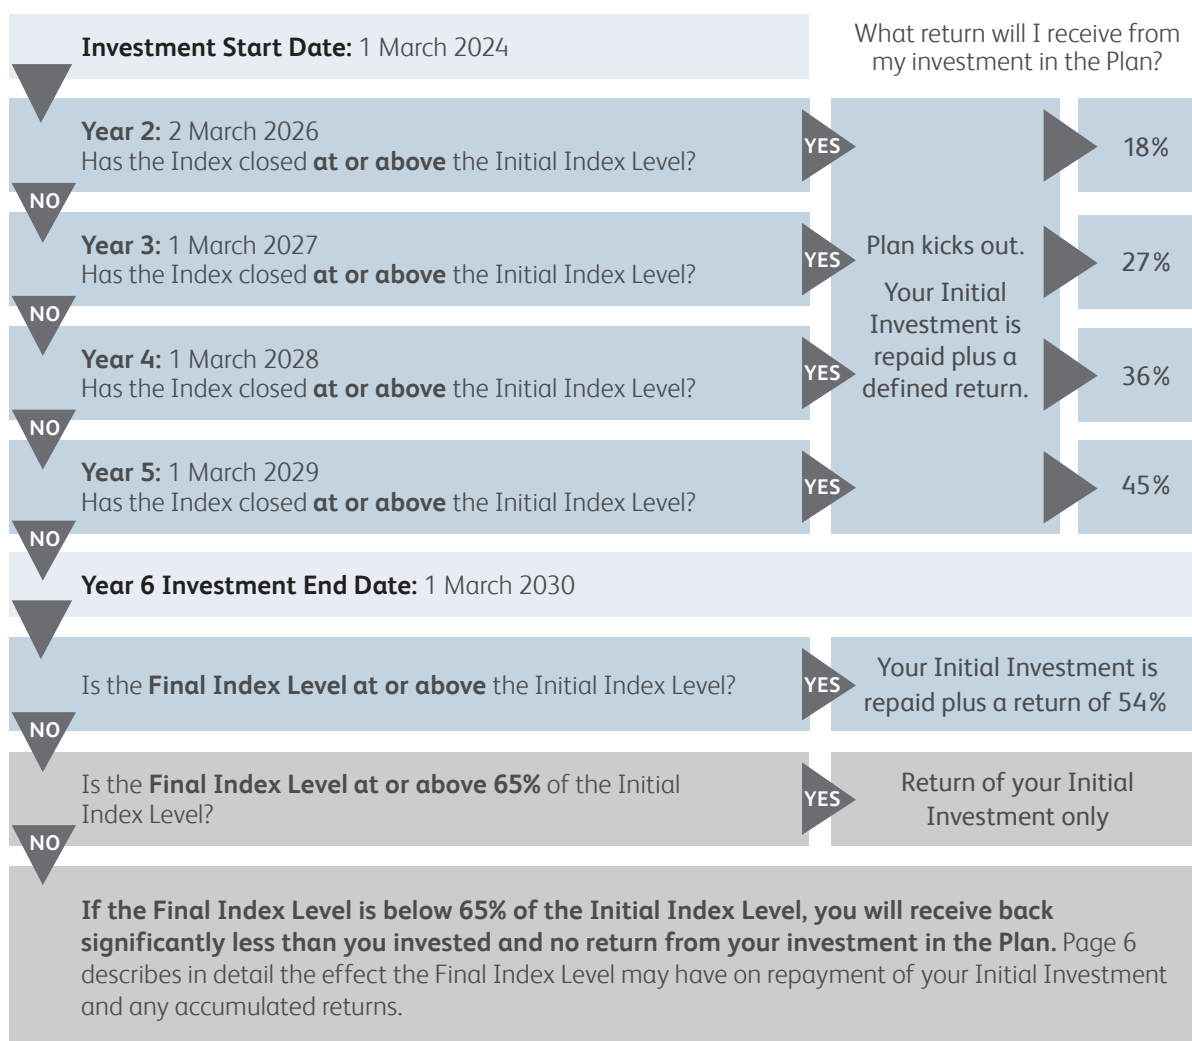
**Investment Start Date:** 1 March 2024

What return will I receive from my investment in the Plan?

**Year 2:** 2 March 2026
Has the Index closed **at or above** the Initial Index Level?

YES

18%

NO

**Year 3:** 1 March 2027
Has the Index closed **at or above** the Initial Index Level?

YES

Plan kicks out.

Your Initial Investment is repaid plus a defined return.

27%

NO

**Year 4:** 1 March 2028
Has the Index closed **at or above** the Initial Index Level?

YES

36%

NO

**Year 5:** 1 March 2029
Has the Index closed **at or above** the Initial Index Level?

YES

45%

NO

**Year 6 Investment End Date:** 1 March 2030

Is the **Final Index Level at or above** the Initial Index Level?

YES

Your Initial Investment is repaid plus a return of 54%

NO

Is the **Final Index Level at or above 65%** of the Initial Index Level?

YES

Return of your Initial Investment only

NO

**If the Final Index Level is below 65% of the Initial Index Level, you will receive back significantly less than you invested and no return from your investment in the Plan.** Page 6 describes in detail the effect the Final Index Level may have on repayment of your Initial Investment and any accumulated returns.